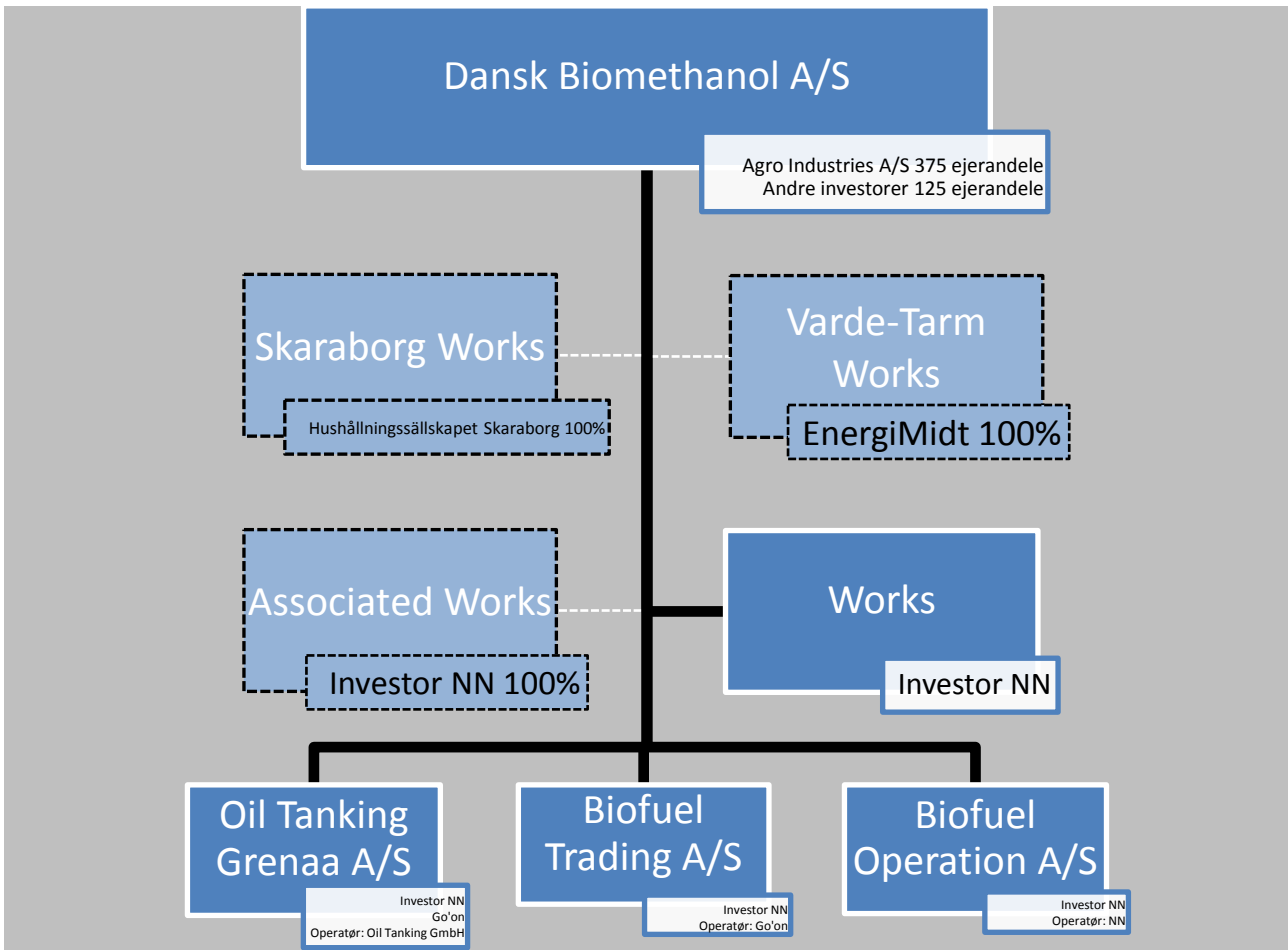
Dansk Biomethanol A/S

Agro Industries A/S 375 ejerandele
Andre investorer 125 ejerandele

Skaraborg Works

Hushållningssällskapet Skaraborg 100%

Varde-Tarm Works

EnergiMidt 100%

Associated Works

Investor NN 100%

Works

Investor NN

Oil Tanking Grenaa A/S

Investor NN
Go'on
Operatør: Oil Tanking GmbH

Biofuel Trading A/S

Investor NN
Operatør: Go'on

Biofuel Operation A/S

Investor NN
Operatør: NN